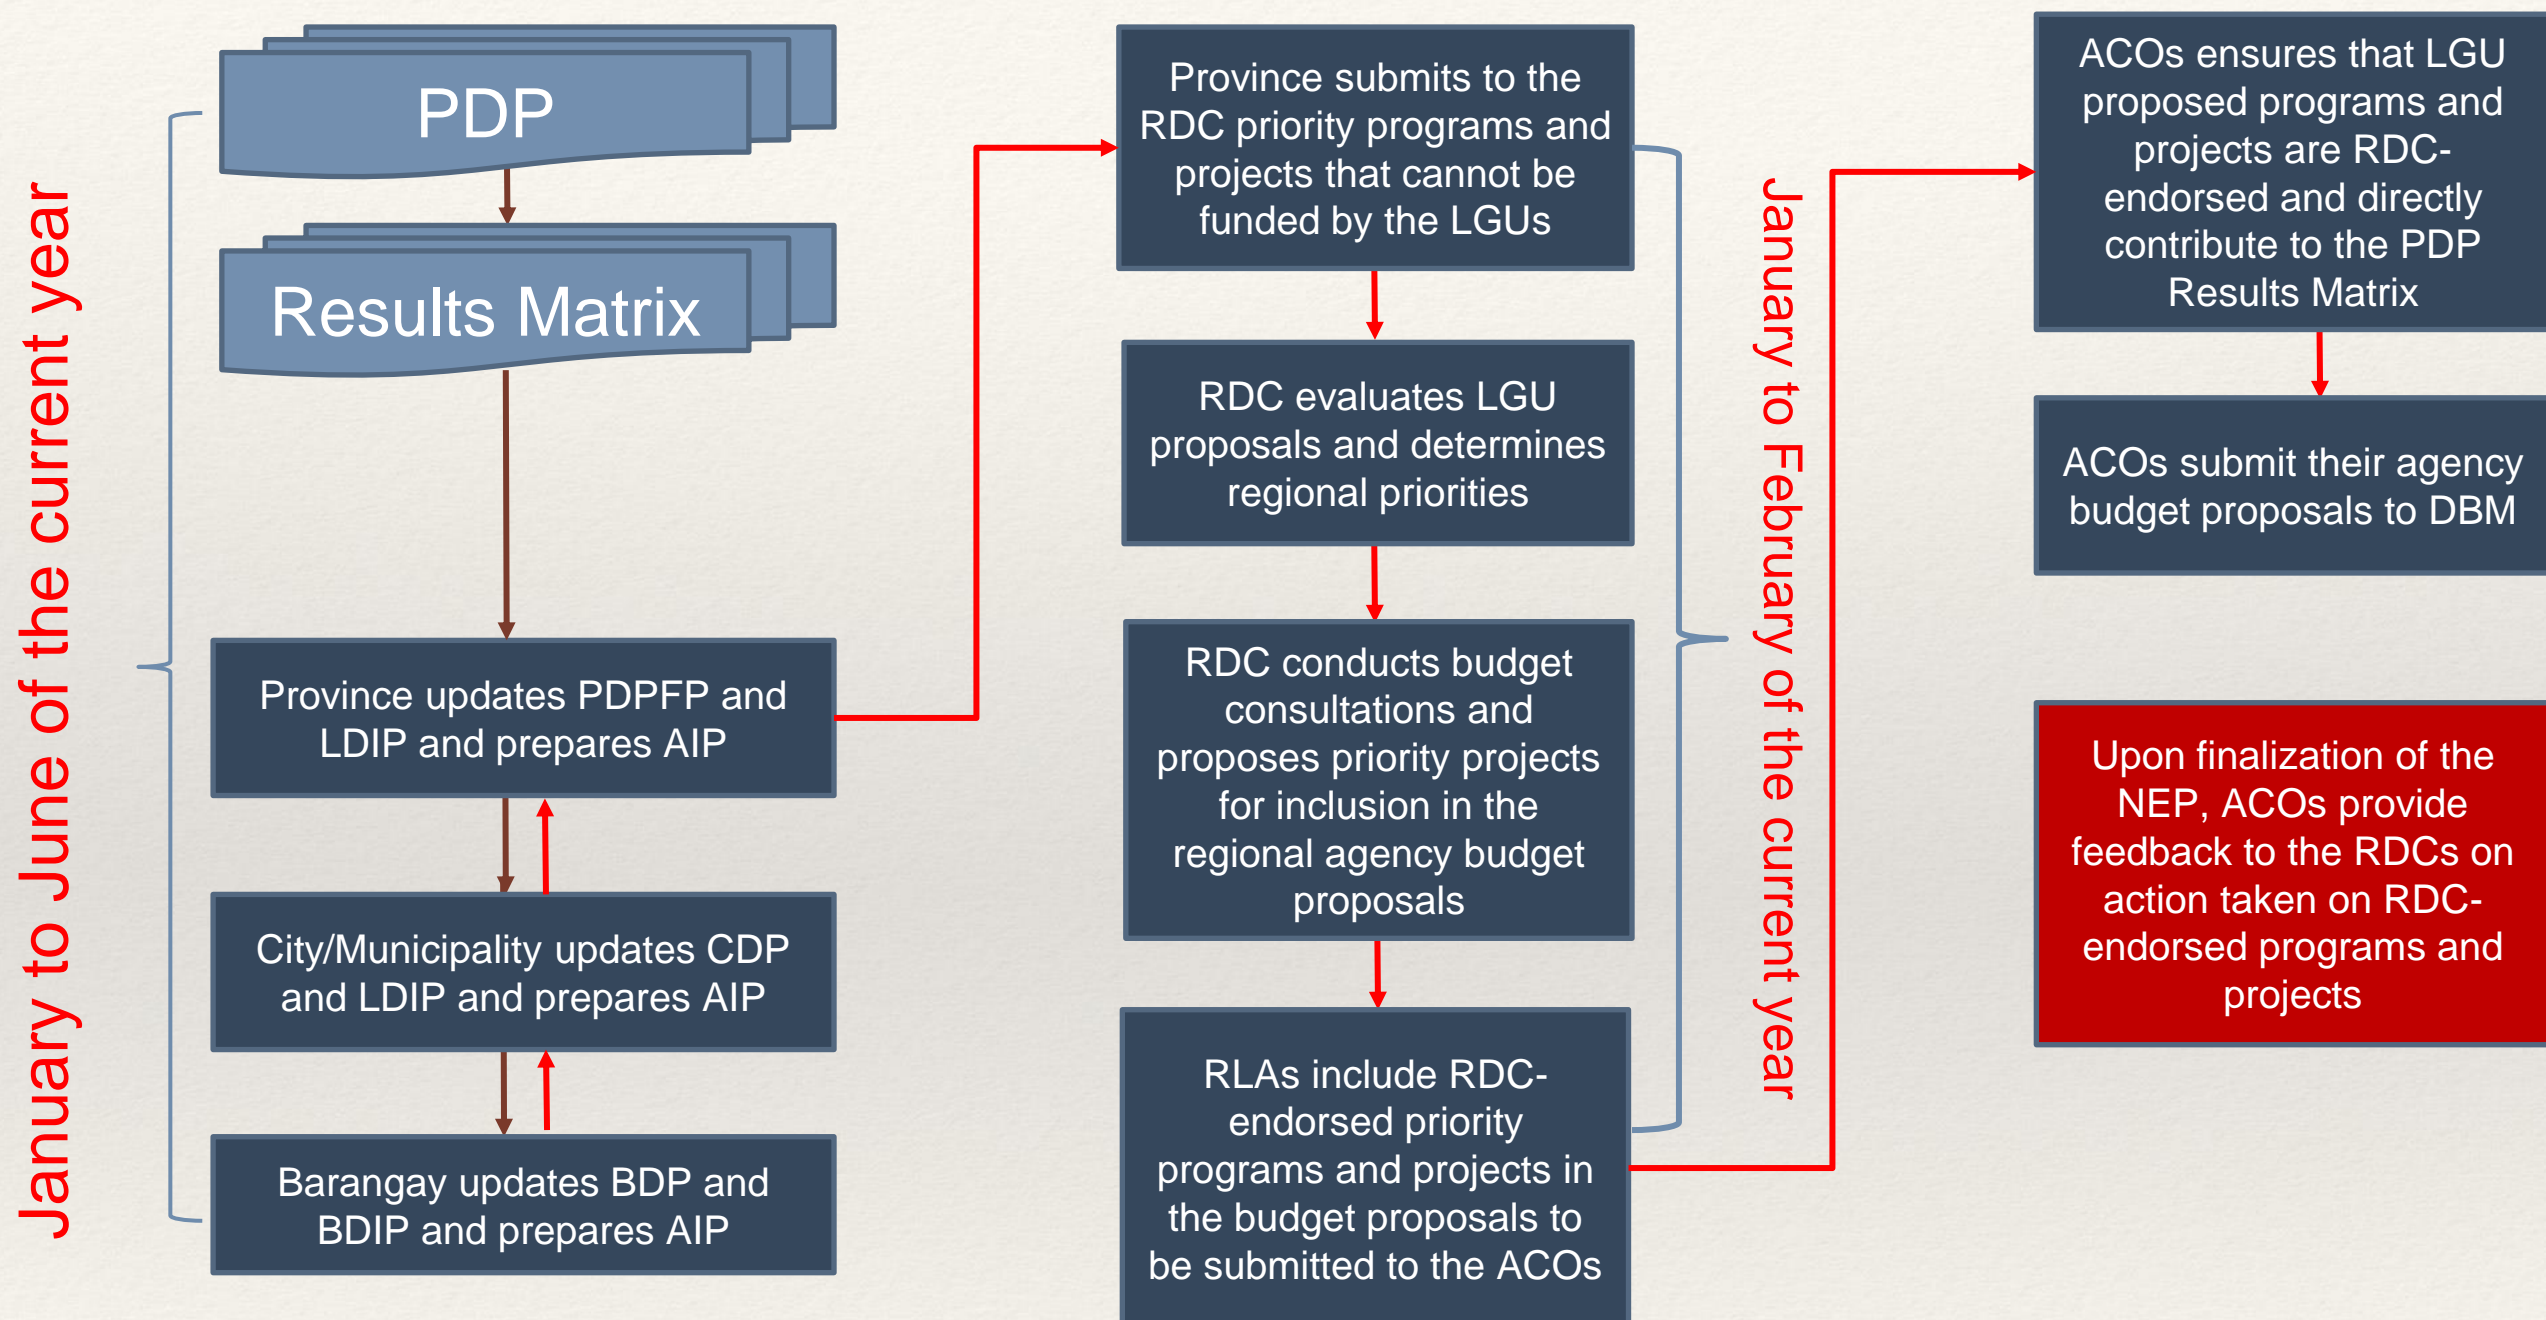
January to June of the current year

PDP

Results Matrix

Province updates PDPFP and LDIP and prepares AIP

City/Municipality updates CDP and LDIP and prepares AIP

Barangay updates BDP and BDIP and prepares AIP

Province submits to the RDC priority programs and projects that cannot be funded by the LGUs

RDC evaluates LGU proposals and determines regional priorities

RDC conducts budget consultations and proposes priority projects for inclusion in the regional agency budget proposals

RLAs include RDC-endorsed priority programs and projects in the budget proposals to be submitted to the ACOs

January to February of the current year

ACOs ensures that LGU proposed programs and projects are RDC-endorsed and directly contribute to the PDP Results Matrix

ACOs submit their agency budget proposals to DBM

Upon finalization of the NEP, ACOs provide feedback to the RDCs on action taken on RDC-endorsed programs and projects